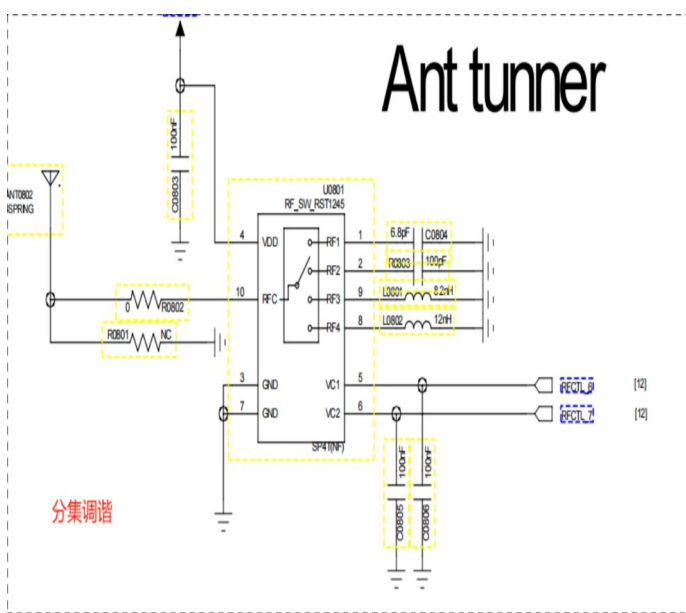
Ant tunner

ANT0802
SPRING

100nF
C0803

U0801
RF_SW_RST1245

4 VDD
10 RFC
3 GND
7 GND

RF1 1
RF2 2
RF3 9
RF4 8
VC1 5
VC2 6

SP4T(NF)

0 R0802
R0801 NC

6.8pF C0804
R0803 100pF
L0801 8.2nH
L0802 12nH

RFCTL_6 [12]
RFCTL_7 [12]

100nF
C0805
100nF
C0806

分集调谐